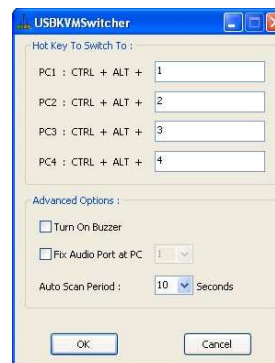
USBKVMSwitcher

Hot Key To Switch To :

PC1 : CTRL + ALT + 1

PC2 : CTRL + ALT + 2

PC3 : CTRL + ALT + 3

PC4 : CTRL + ALT + 4

Advanced Options :

Turn On Buzzer

Fix Audio Port at PC 1

Auto Scan Period : 10 Seconds

OK

Cancel